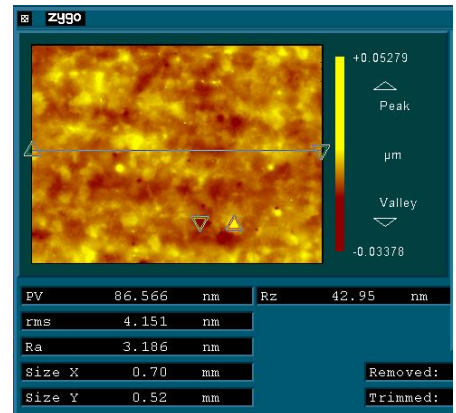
zygo

+0.05279

Peak

µm

Valley

-0.03378

| PV | 86.566 | nm | Rz | 42.95 | nm |
|---|---|---|---|---|---|
| rms | 4.151 | nm | | | |
| Ra | 3.186 | nm | | | |
| Size X | 0.70 | mm | | Removed: | |
| Size Y | 0.52 | mm | | Trimmed: | |